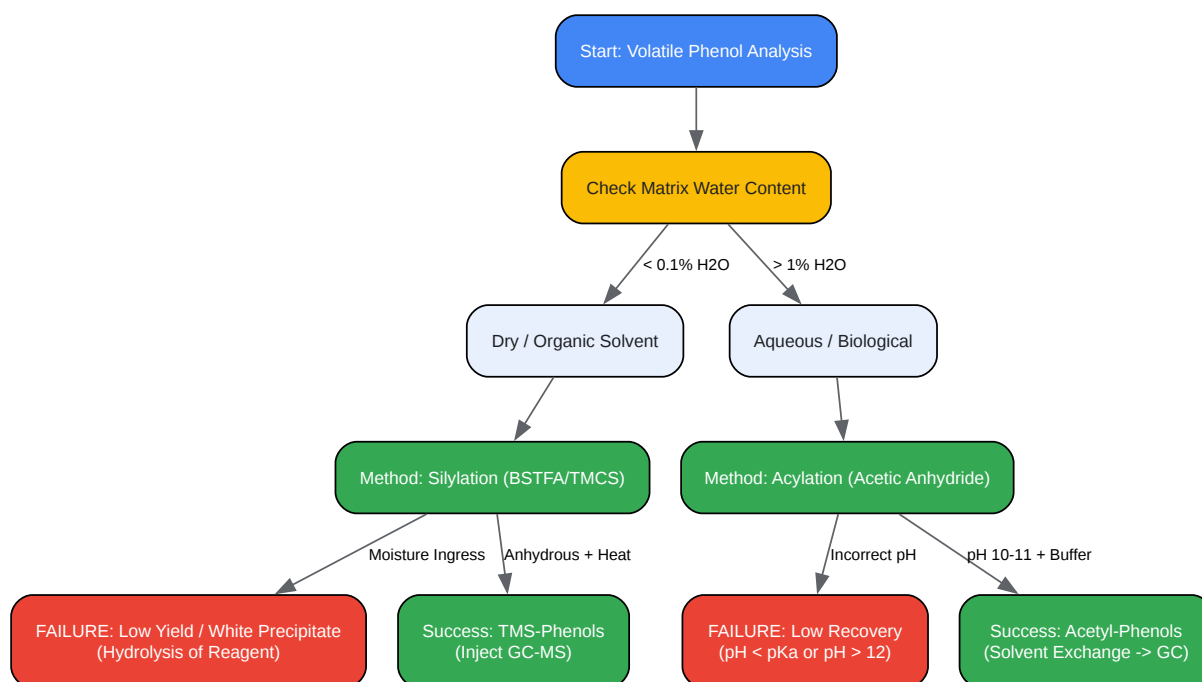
Start: Volatile Phenol Analysis

Check Matrix Water Content

< 0.1% H2O

> 1% H2O

Dry / Organic Solvent

Aqueous / Biological

Method: Silylation (BSTFA/TMCS)

Method: Acylation (Acetic Anhydride)

Moisture Ingress

Anhydrous + Heat

Incorrect pH

pH 10-11 + Buffer

FAILURE: Low Yield / White Precipitate (Hydrolysis of Reagent)

Success: TMS-Phenols (Inject GC-MS)

FAILURE: Low Recovery (pH < pKa or pH > 12)

Success: Acetyl-Phenols (Solvent Exchange -> GC)